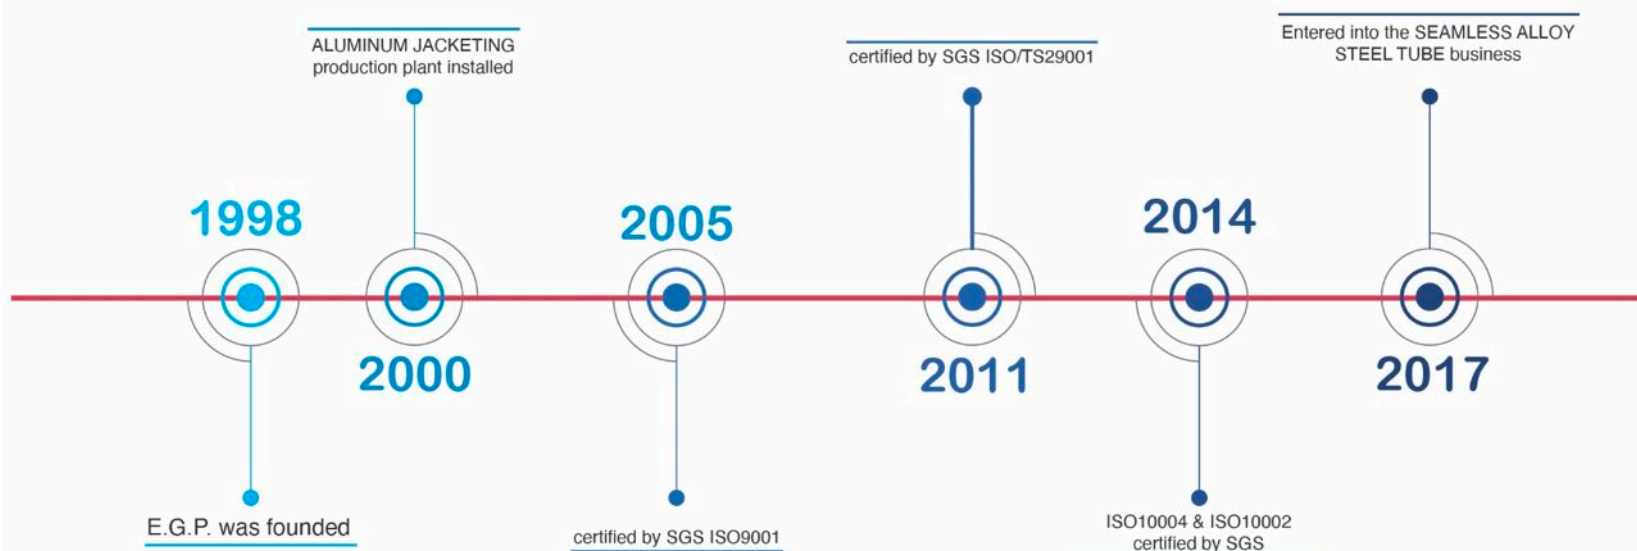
ALUMINUM JACKETING production plant installed

certified by SGS ISO/TS29001

Entered into the SEAMLESS ALLOY STEEL TUBE business

1998

2000

2005

2011

2014

2017

E.G.P. was founded

certified by SGS ISO9001

ISO10004 & ISO10002 certified by SGS